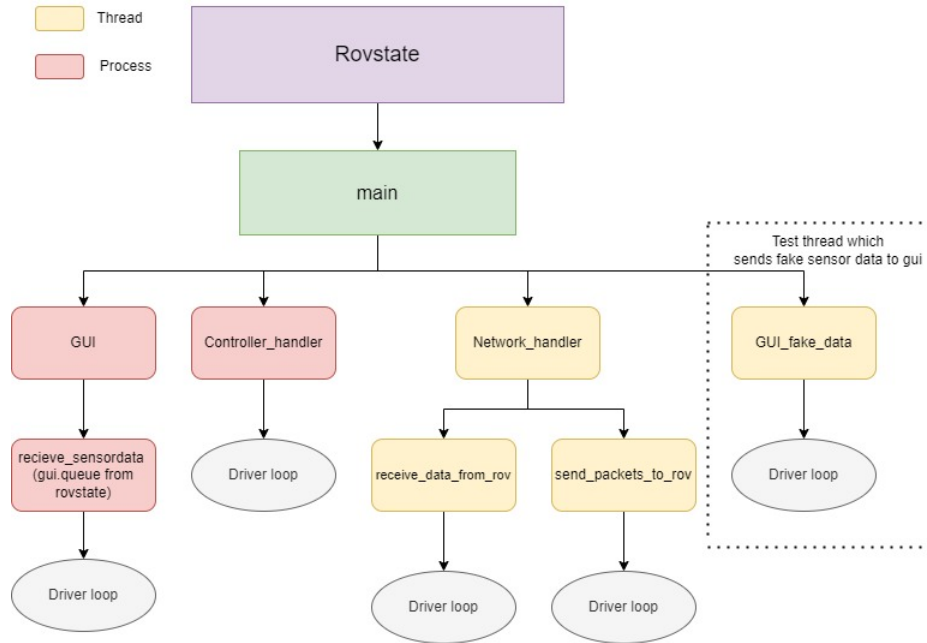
Thread

Process

Rovstate

main

Test thread which sends fake sensor data to gui

GUI

Controller_handler

Network_handler

GUI_fake_data

recieve_sensordata (gui.queue from rovstate)

Driver loop

receive_data_from_rov

send_packets_to_rov

Driver loop

Driver loop

Driver loop

Driver loop

Driver loop